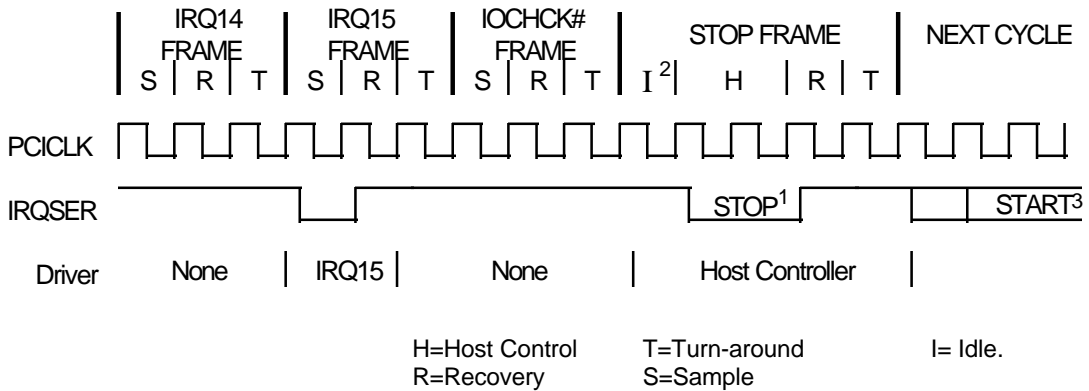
IRQ14 FRAME
S R T

IRQ15 FRAME
S R T

IOCHCK# FRAME
S R T

STOP FRAME
$I^2$ H R T

NEXT CYCLE

PCICLK

IRQSER

STOP$^1$

START$^3$

Driver None IRQ15 None Host Controller

H=Host Control
R=Recovery

T=Turn-around
S=Sample

I= Idle.